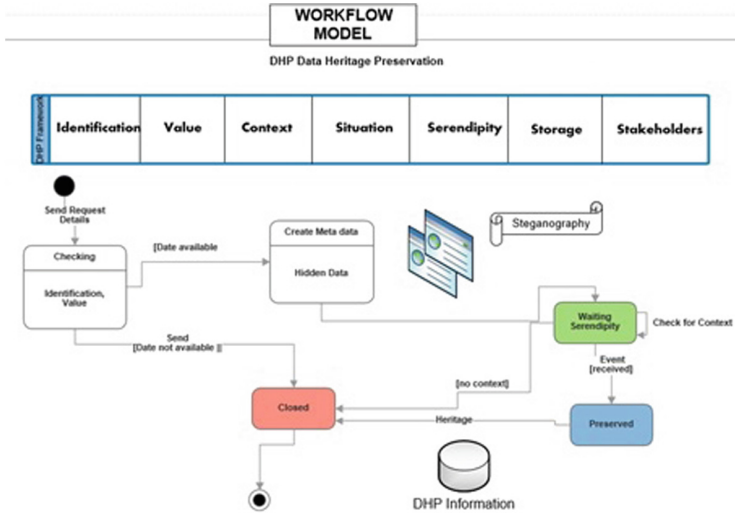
WORKFLOW MODEL

DHP Data Heritage Preservation

| DHP Framework | Identification | Value | Context | Situation | Serendipity | Storage | Stakeholders |
|---|---|---|---|---|---|---|---|

Send Request Details

Checking

Identification, Value

[Date available

Create Meta data

Hidden Data

Steganography

Send [Date not available ||

Waiting Serendipity

Check for Context

Event [received]

[no context]

Closed

Heritage

Preserved

DHP Information